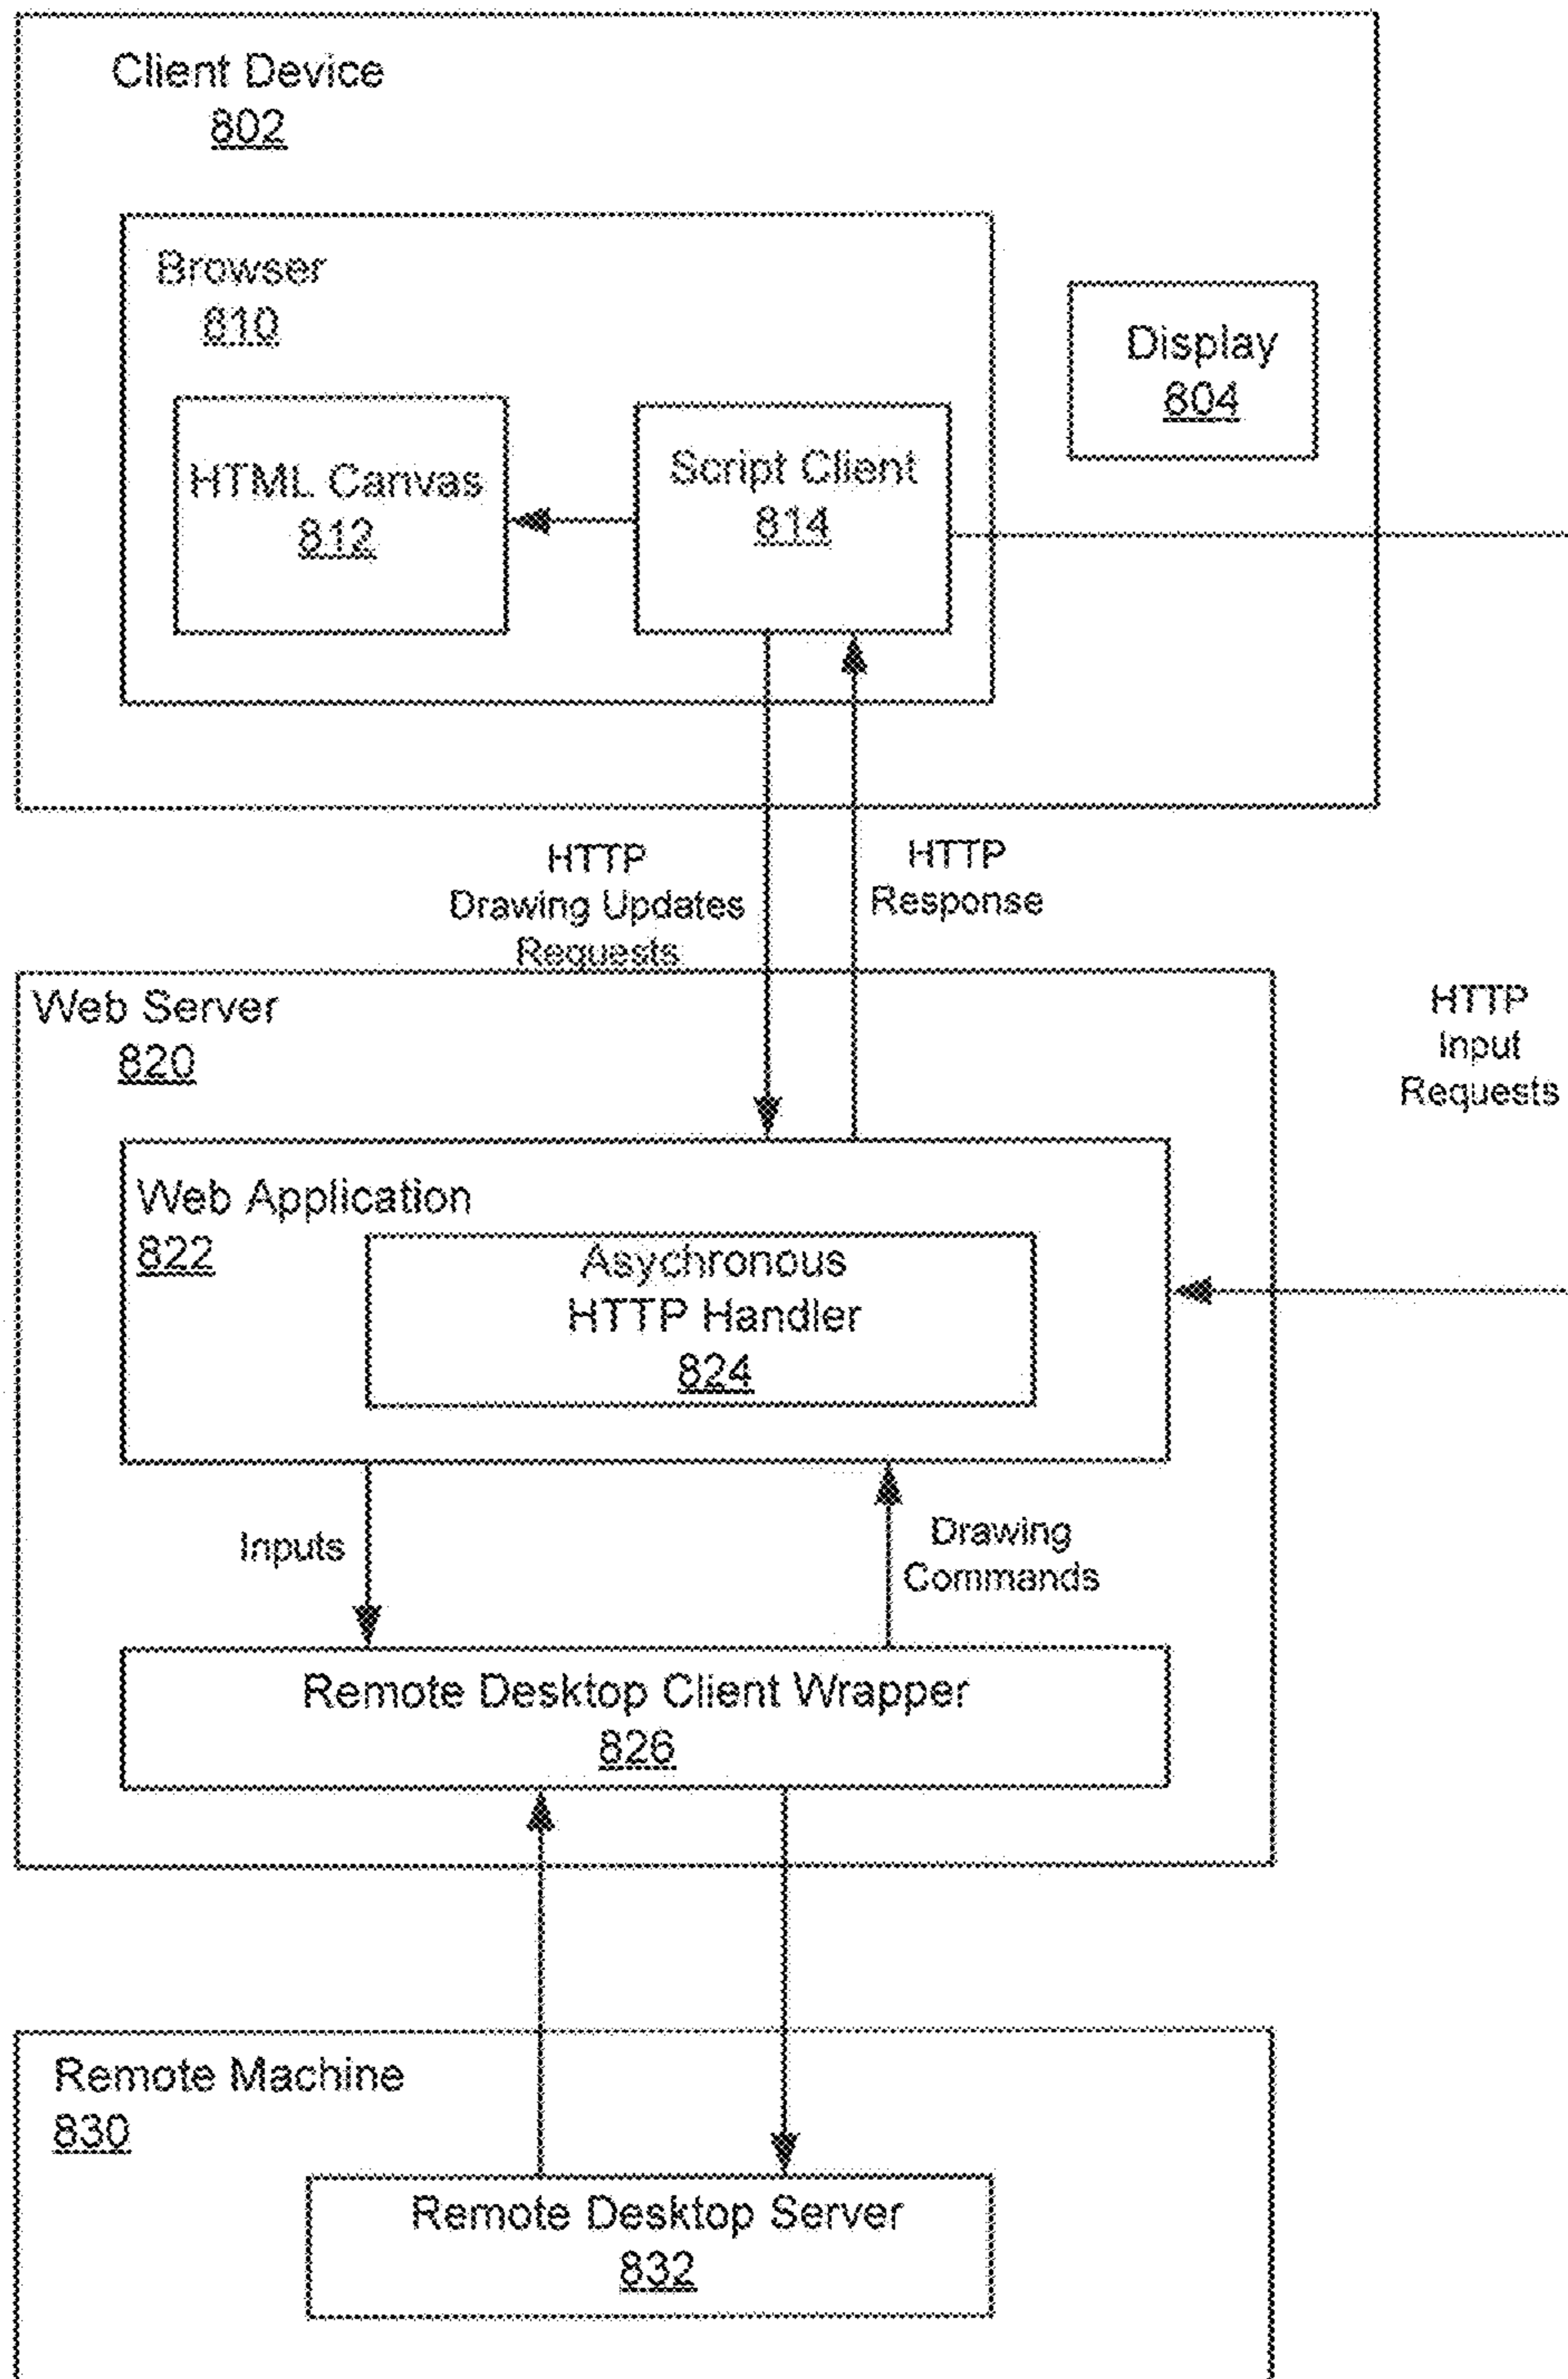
Client Device
802

Browser
810

HTML Canvas
812

Script Client
814

Display
804

HTTP
Drawing Updates
Requests

HTTP
Response

Web Server
820

HTTP
Input
Requests

Web Application
822

Asychronous
HTTP Handler
824

Inputs

Drawing
Commands

Remote Desktop Client Wrapper
826

Remote Machine
830

Remote Desktop Server
832